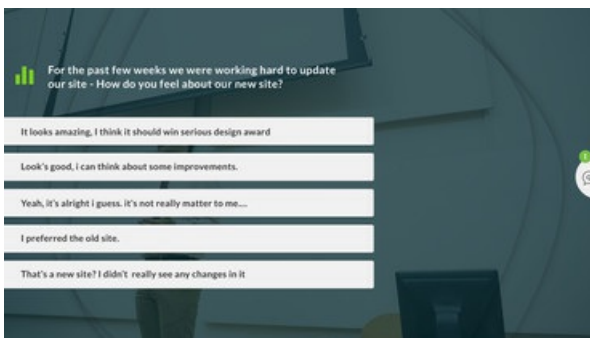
For the past few weeks we were working hard to update our site - How do you feel about our new site?

It looks amazing, I think it should win serious design award

Look's good, i can think about some improvements.

Yeah, it's alright i guess. it's not really matter to me....

I preferred the old site.

That's a new site? I didn't really see any changes in it

1